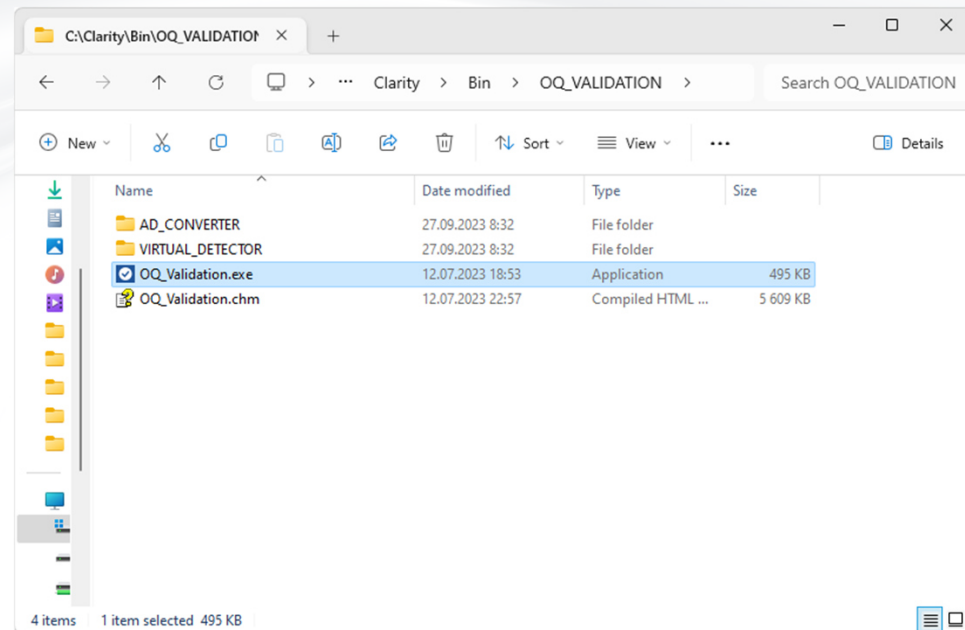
C:\Clarity\Bin\OQ_VALIDATION ×  +

Clarity > Bin > OQ_VALIDATION >

Search OQ_VALIDATION

New  Sort  View  ···  Details

| Name | Date modified | Type | Size |
|---|---|---|---|
| AD_CONVERTER | 27.09.2023 8:32 | File folder | |
| VIRTUAL_DETECTOR | 27.09.2023 8:32 | File folder | |
| OQ_Validation.exe | 12.07.2023 18:53 | Application | 495 KB |
| OQ_Validation.chm | 12.07.2023 22:57 | Compiled HTML ... | 5 609 KB |

4 items  1 item selected 495 KB